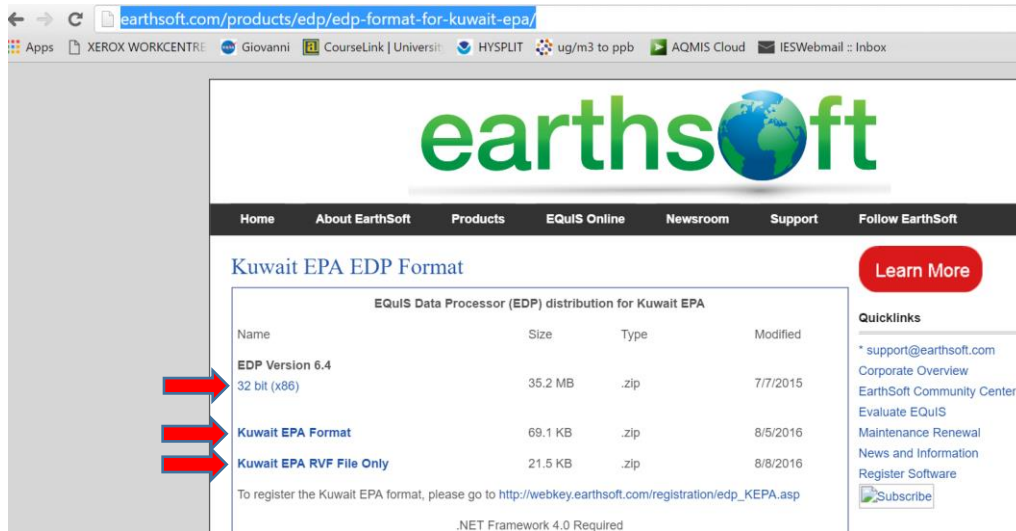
earthsoft.com/products/edp/edp-format-for-kuwait-epa/

Apps XEROX WORKCENTRE Giovanni CourseLink | Universit HYSPLIT ug/m3 to ppb AQMIS Cloud IESWebmail :: Inbox

earthsoft

Home About EarthSoft Products EQuIS Online Newsroom Support Follow EarthSoft

Kuwait EPA EDP Format

EQuIS Data Processor (EDP) distribution for Kuwait EPA

| Name | Size | Type | Modified |
|---|---|---|---|
| EDP Version 6.4 | | | |
| 32 bit (x86) | 35.2 MB | .zip | 7/7/2015 |
| Kuwait EPA Format | 69.1 KB | .zip | 8/5/2016 |
| Kuwait EPA RVF File Only | 21.5 KB | .zip | 8/8/2016 |

To register the Kuwait EPA format, please go to http://webkey.earthsoft.com/registration/edp_KEPA.asp

.NET Framework 4.0 Required

Learn More

Quicklinks

* support@earthsoft.com
Corporate Overview
EarthSoft Community Center
Evaluate EQuIS
Maintenance Renewal
News and Information
Register Software
Subscribe